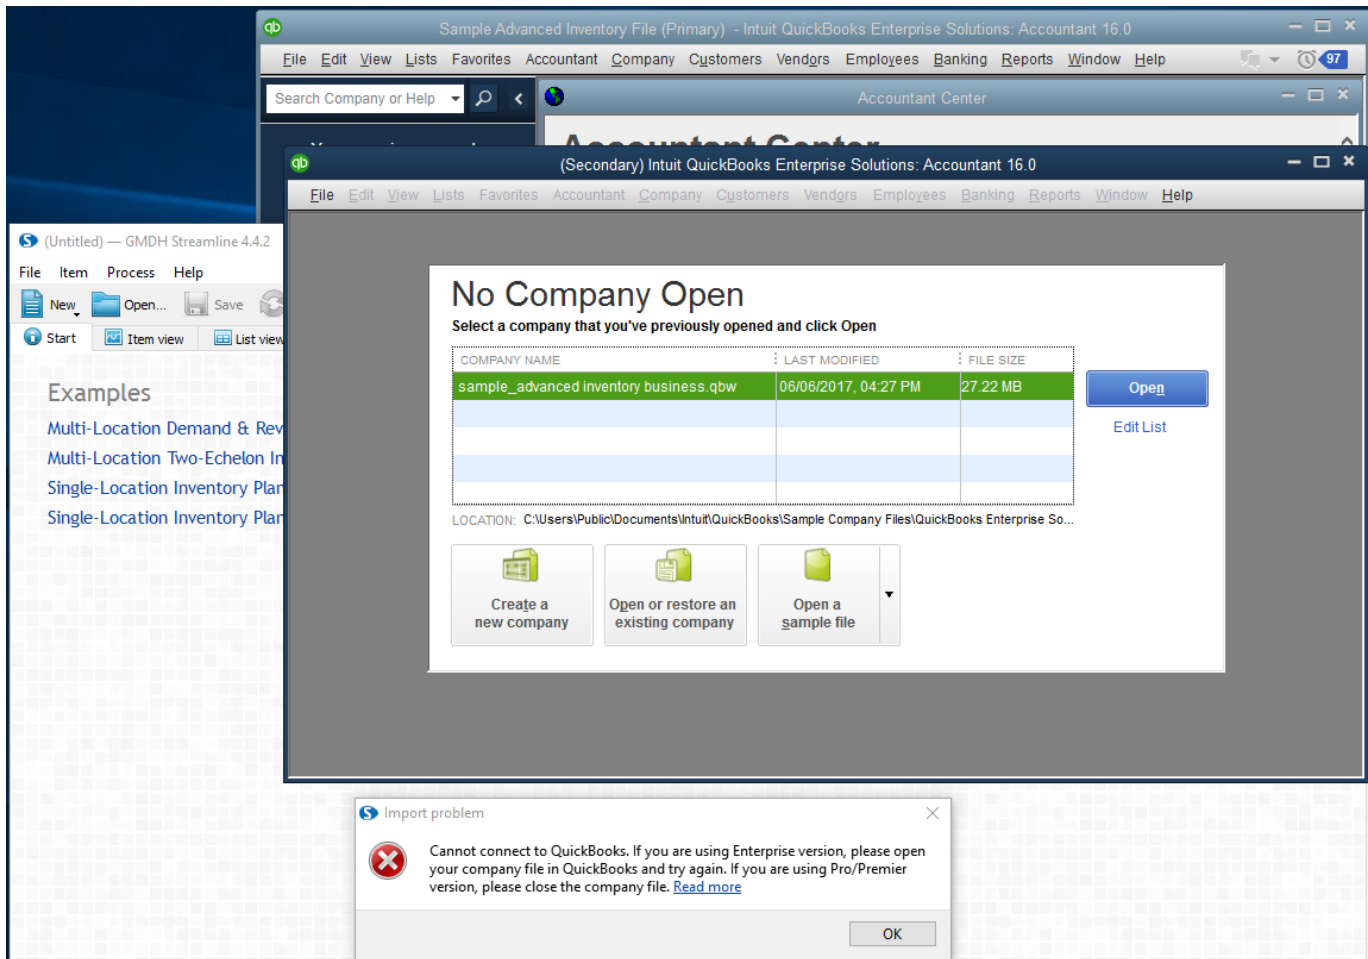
Sample Advanced Inventory File (Primary) - Intuit QuickBooks Enterprise Solutions: Accountant 16.0

File Edit View Lists Favorites Accountant Company Customers Vendors Employees Banking Reports Window Help

97

Search Company or Help

Accountant Center

(Secondary) Intuit QuickBooks Enterprise Solutions: Accountant 16.0

File Edit View Lists Favorites Accountant Company Customers Vendors Employees Banking Reports Window Help

(Untitled) — GMDH Streamline 4.4.2

File Item Process Help

New Open... Save

Start Item view List view

Examples

Multi-Location Demand & Rev

Multi-Location Two-Echelon In

Single-Location Inventory Plan

Single-Location Inventory Plan

No Company Open

Select a company that you've previously opened and click Open

| COMPANY NAME | LAST MODIFIED | FILE SIZE |
|---|---|---|
| sample_advanced inventory business.qbw | 06/06/2017, 04:27 PM | 27.22 MB |

Open

Edit List

LOCATION: C:\Users\Public\Documents\Intuit\QuickBooks\Sample Company Files\QuickBooks Enterprise So...

Create a new company

Open or restore an existing company

Open a sample file

Import problem

Cannot connect to QuickBooks. If you are using Enterprise version, please open your company file in QuickBooks and try again. If you are using Pro/Premier version, please close the company file. Read more

OK